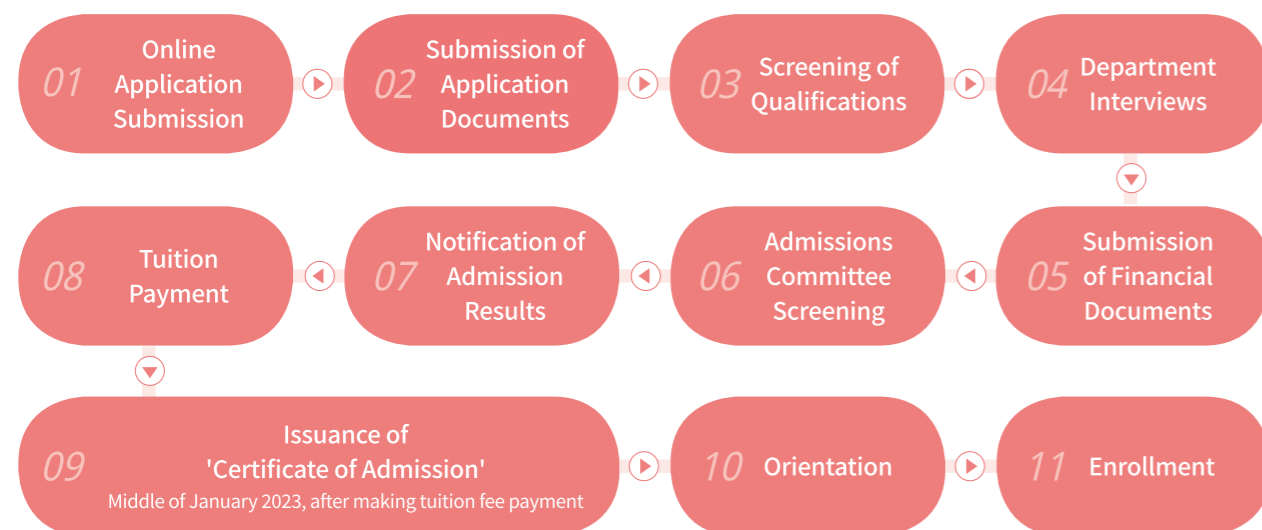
01 Online Application Submission

02 Submission of Application Documents

03 Screening of Qualifications

04 Department Interviews

05 Submission of Financial Documents

06 Admissions Committee Screening

07 Notification of Admission Results

08 Tuition Payment

09 Issuance of 'Certificate of Admission'
Middle of January 2023, after making tuition fee payment

10 Orientation

11 Enrollment